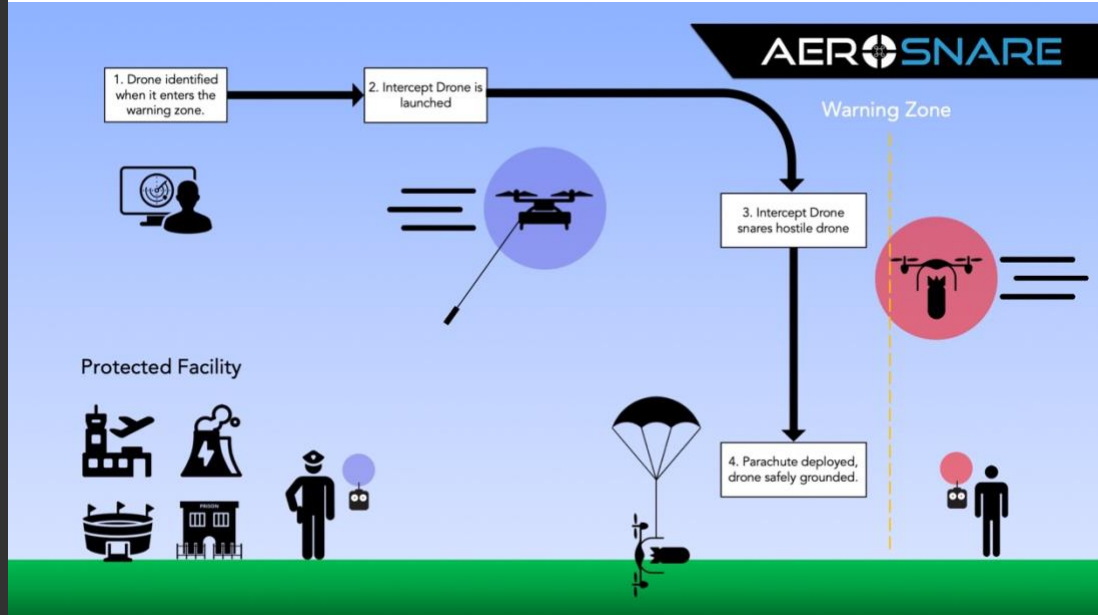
AEROSNARE

1. Drone identified when it enters the warning zone.

2. Intercept Drone is launched

Warning Zone

3. Intercept Drone snares hostile drone

Protected Facility

PRISON

4. Parachute deployed, drone safely grounded.